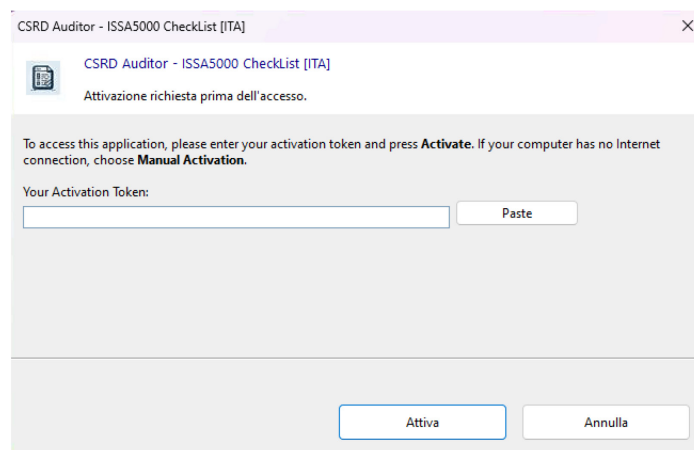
CSRD Auditor - ISSA5000 CheckList [ITA]

CSRD Auditor - ISSA5000 CheckList [ITA]

Attivazione richiesta prima dell'accesso.

To access this application, please enter your activation token and press **Activate**. If your computer has no Internet connection, choose **Manual Activation**.

Your Activation Token:

Paste

Attiva

Annulla